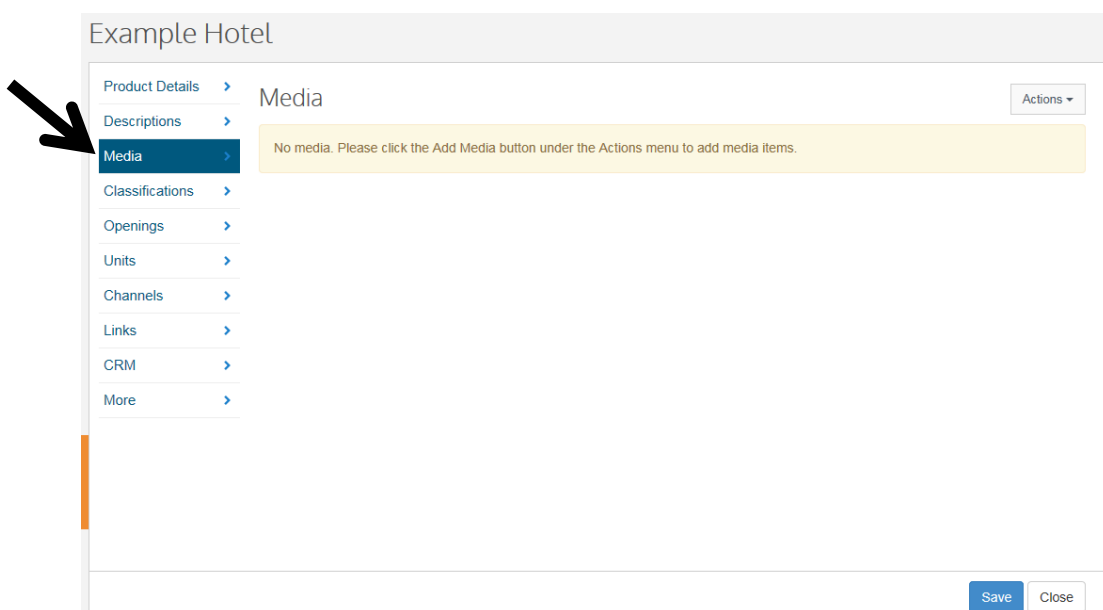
Example Hotel

Product Details
Descriptions
Media
Classifications
Openings
Units
Channels
Links
CRM
More

Media

Actions

No media. Please click the Add Media button under the Actions menu to add media items.

Save Close